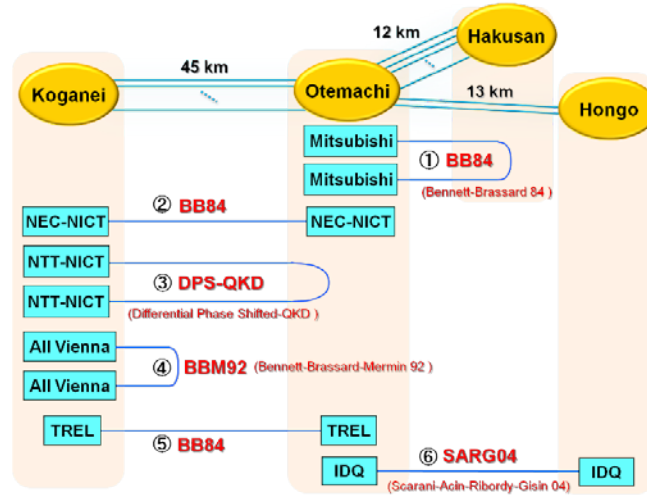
12 km
Hakusan
45 km
Koganei
Otemachi
13 km
Hongo
Mitsubishi
① BB84
Mitsubishi
(Bennett-Brassard 84 )
② BB84
NEC-NICT
NEC-NICT
NTT-NICT
③ DPS-QKD
NTT-NICT
(Differential Phase Shifted-QKD )
All Vienna
④ BBM92 (Bennett-Brassard-Mermin 92 )
All Vienna
TREL
⑤ BB84
TREL
IDQ
⑥ SARG04
IDQ
(Scarani-Acin-Ribordy-Gisin 04)